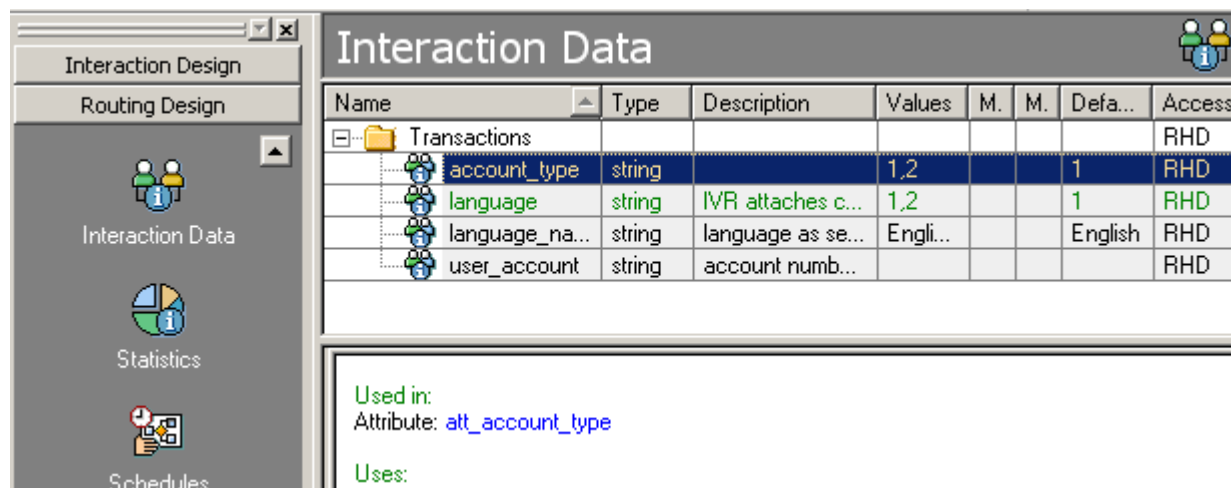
Interaction Design

Routing Design

Interaction Data

Statistics

Schedules

Interaction Data

| Name | Type | Description | Values | M. | M. | Defa... | Access |
|---|---|---|---|---|---|---|---|
| Transactions | | | | | | | RHD |
| account_type | string | | 1,2 | | | 1 | RHD |
| language | string | IVR attaches c... | 1,2 | | | 1 | RHD |
| language_na... | string | language as se... | Engli... | | | English | RHD |
| user_account | string | account numb... | | | | | RHD |

Used in:
Attribute: att_account_type

Uses: